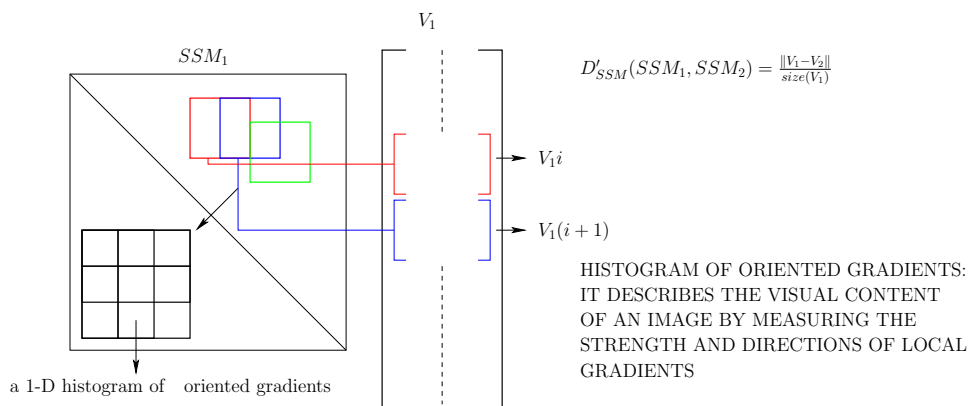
$V_1$

$SSM_1$

$D'_{SSM}(SSM_1, SSM_2) = \frac{\|V_1 - V_2\|}{size(V_1)}$

$V_1 i$

$V_1(i+1)$

HISTOGRAM OF ORIENTED GRADIENTS: IT DESCRIBES THE VISUAL CONTENT OF AN IMAGE BY MEASURING THE STRENGTH AND DIRECTIONS OF LOCAL GRADIENTS

a 1-D histogram of oriented gradients